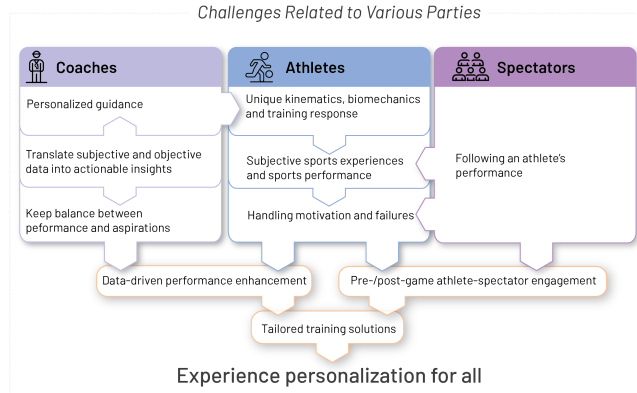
Challenges Related to Various Parties

Coaches

Personalized guidance

Translate subjective and objective data into actionable insights

Keep balance between peformance and aspirations

Athletes

Unique kinematics, biomechanics and training response

Subjective sports experiences and sports performance

Handling motivation and failures

Spectators

Following an athlete's performance

Data-driven performance enhancement

Pre-/post-game athlete-spectator engagement

Tailored training solutions

Experience personalization for all